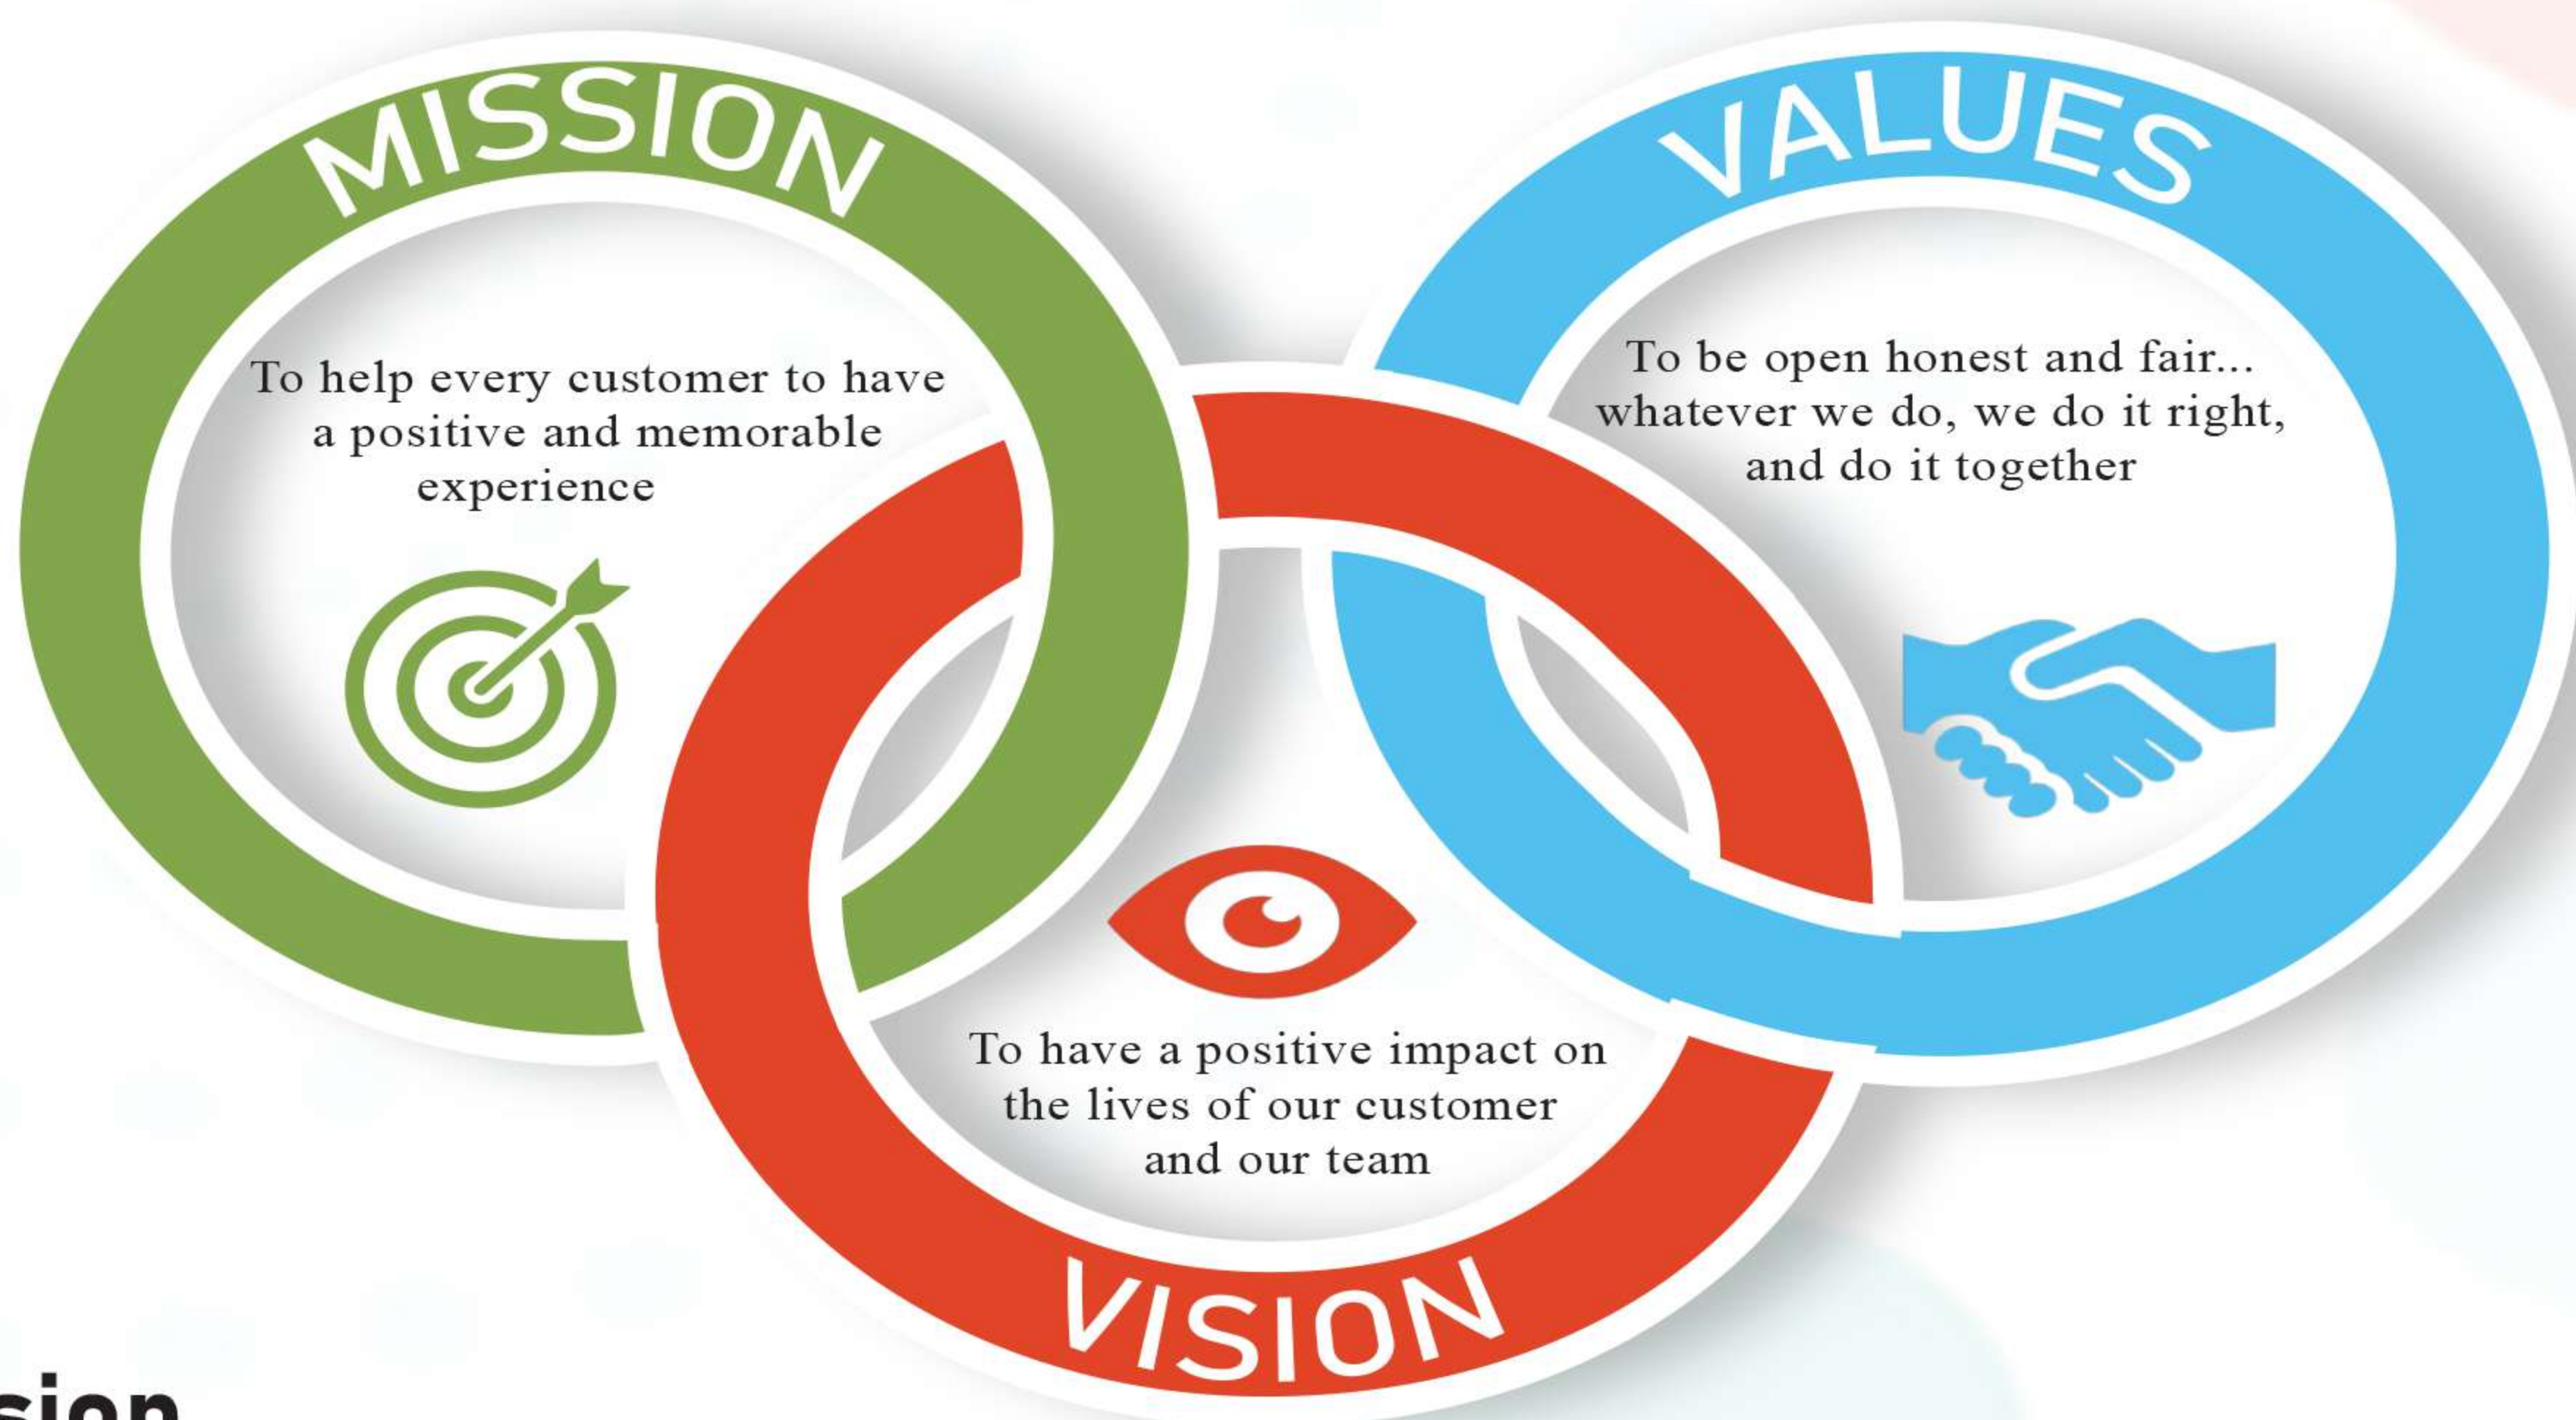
MISSION

To help every customer to have a positive and memorable experience

VALUES

To be open honest and fair... whatever we do, we do it right, and do it together

To have a positive impact on the lives of our customer and our team

VISION

sion